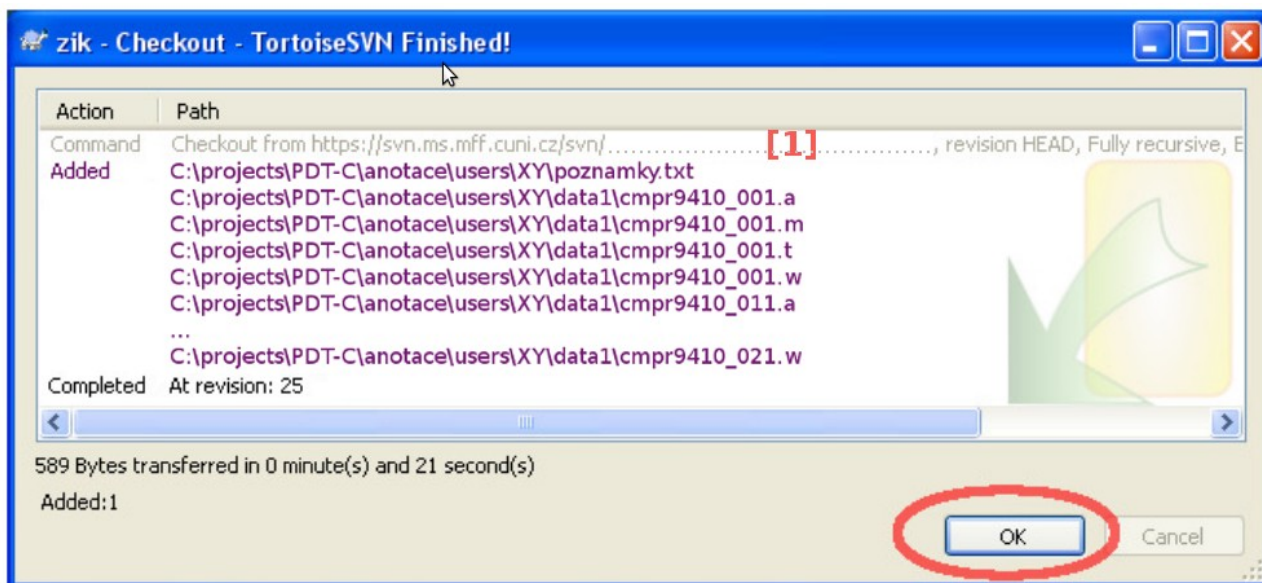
zik - Checkout - TortoiseSVN Finished!

| Action | Path |
|---|---|
| Command | Checkout from https://svn.ms.mff.cuni.cz/svn/……………………[1]……………, revision HEAD, Fully recursive, E |
| Added | C:\projects\PDT-C\anotace\users\XY\poznamky.txt |
| | C:\projects\PDT-C\anotace\users\XY\data1\cmpr9410_001.a |
| | C:\projects\PDT-C\anotace\users\XY\data1\cmpr9410_001.m |
| | C:\projects\PDT-C\anotace\users\XY\data1\cmpr9410_001.t |
| | C:\projects\PDT-C\anotace\users\XY\data1\cmpr9410_001.w |
| | C:\projects\PDT-C\anotace\users\XY\data1\cmpr9410_011.a |
| | … |
| | C:\projects\PDT-C\anotace\users\XY\data1\cmpr9410_021.w |
| Completed | At revision: 25 |

589 Bytes transferred in 0 minute(s) and 21 second(s)

Added:1

OK

Cancel